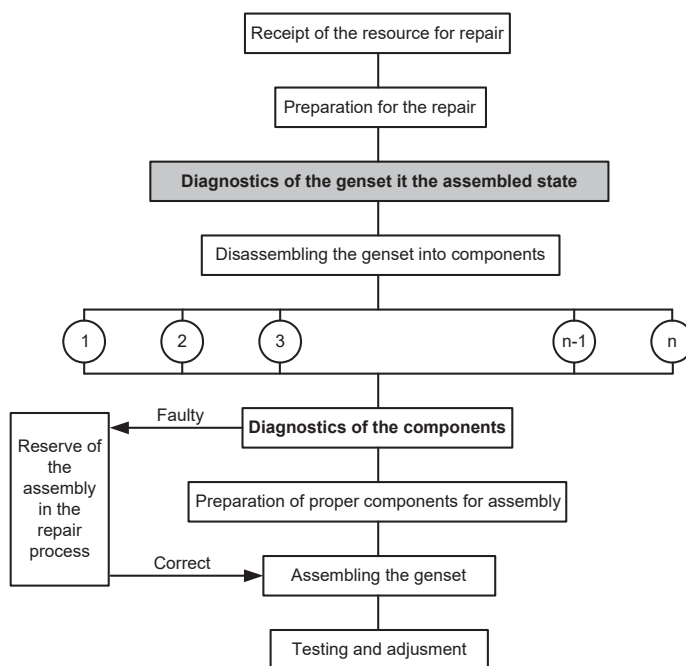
Receipt of the resource for repair

Preparation for the repair

Diagnostics of the genset it the assembled state

Disassembling the genset into components

1

2

3

n-1

n

Faulty

Diagnostics of the components

Reserve of the assembly in the repair process

Preparation of proper components for assembly

Correct

Assembling the genset

Testing and adjusment